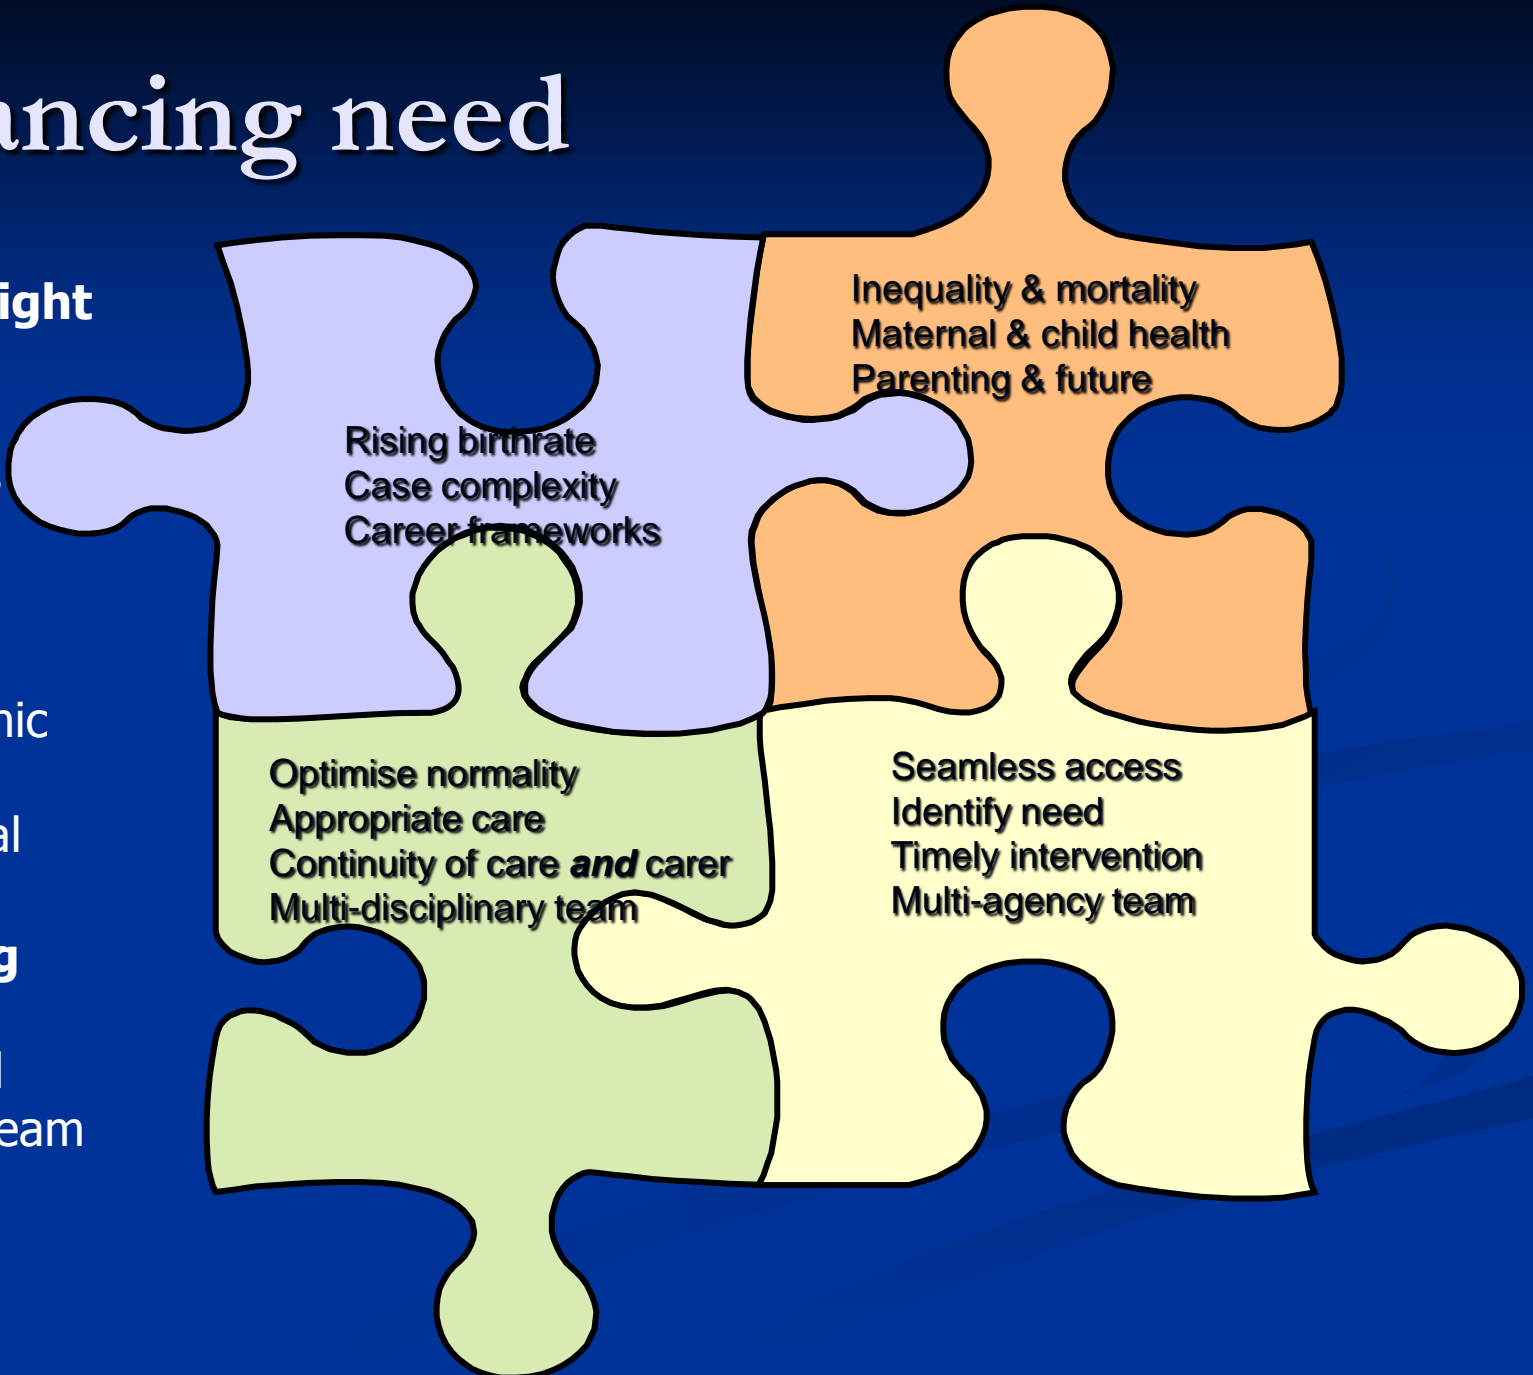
ancing need

ight

nic

al

g

l
eam

Rising birthrate
Case complexity
Career frameworks

Inequality & mortality
Maternal & child health
Parenting & future

Optimise normality
Appropriate care
Continuity of care ***and*** carer
Multi-disciplinary team

Seamless access
Identify need
Timely intervention
Multi-agency team